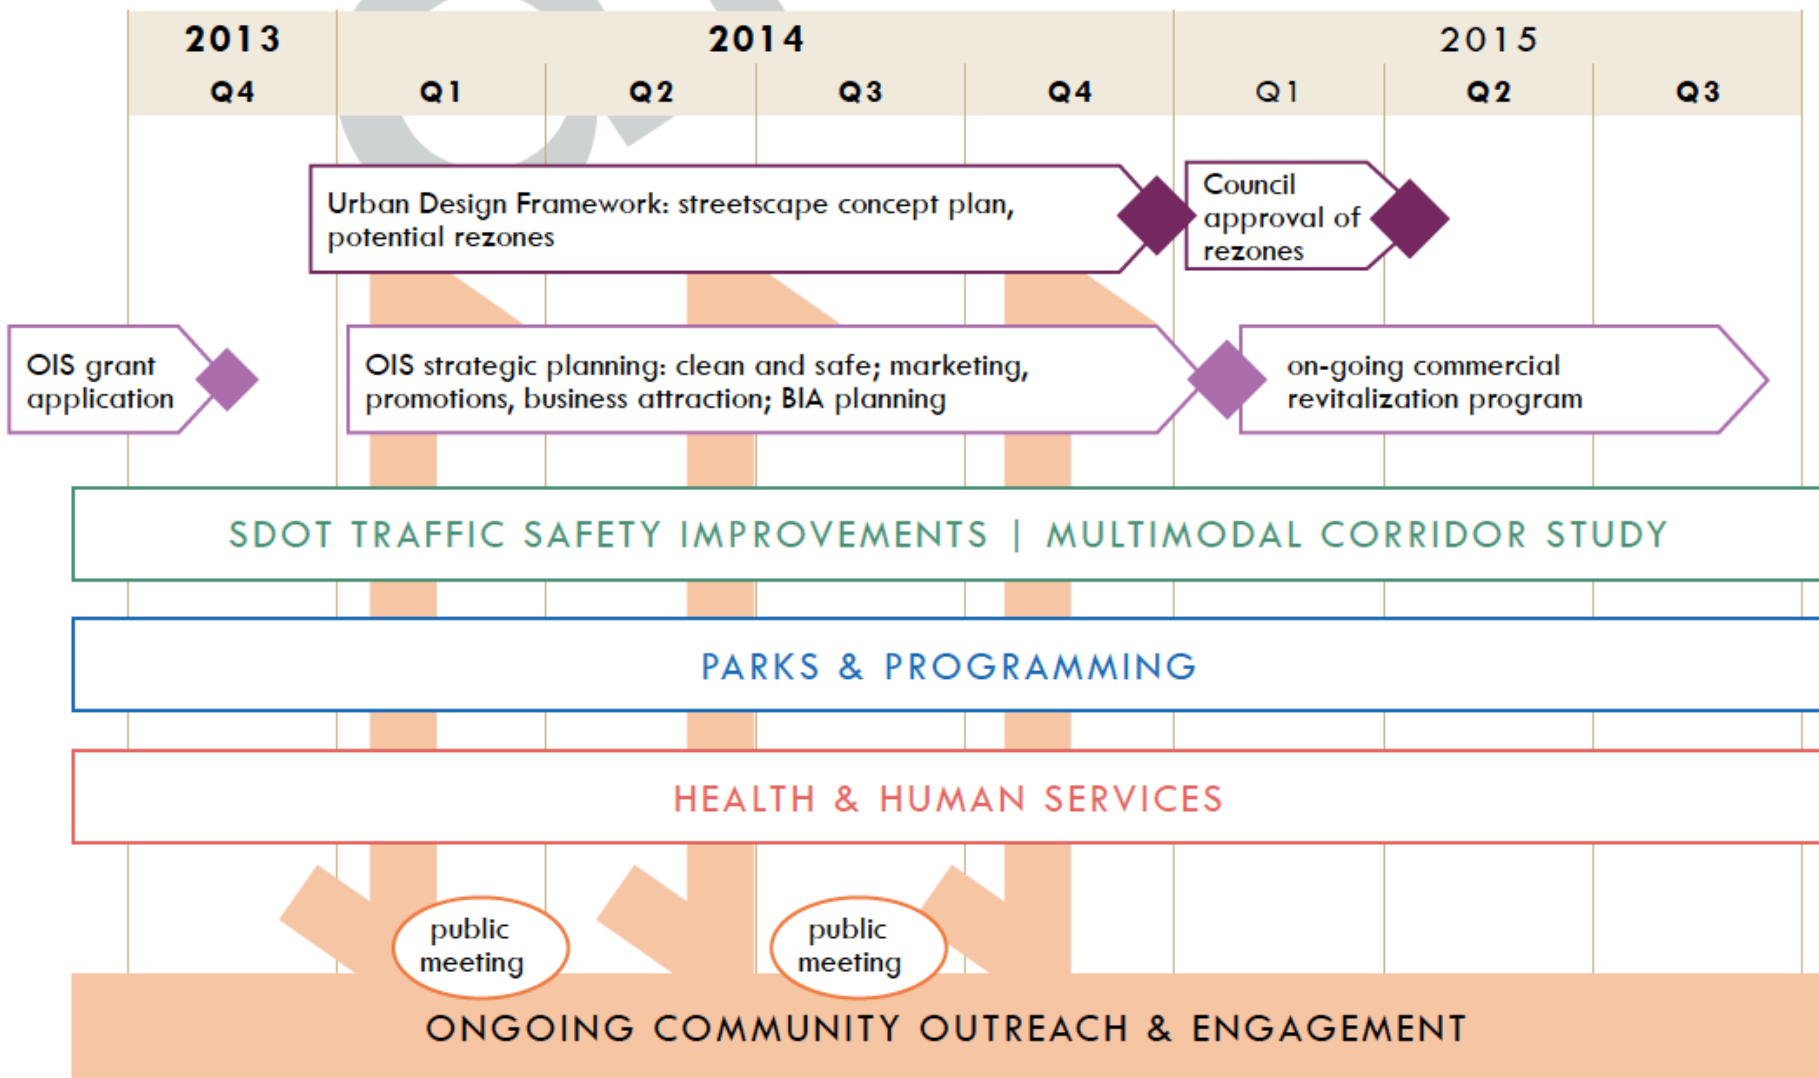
| 2013 | 2014 | | | | 2015 | | |
|---|---|---|---|---|---|---|---|
| Q4 | Q1 | Q2 | Q3 | Q4 | Q1 | Q2 | Q3 |

Urban Design Framework: streetscape concept plan, potential rezones

Council approval of rezones

OIS grant application

OIS strategic planning: clean and safe; marketing, promotions, business attraction; BIA planning

on-going commercial revitalization program

SDOT TRAFFIC SAFETY IMPROVEMENTS | MULTIMODAL CORRIDOR STUDY

PARKS & PROGRAMMING

HEALTH & HUMAN SERVICES

public meeting

public meeting

ONGOING COMMUNITY OUTREACH & ENGAGEMENT